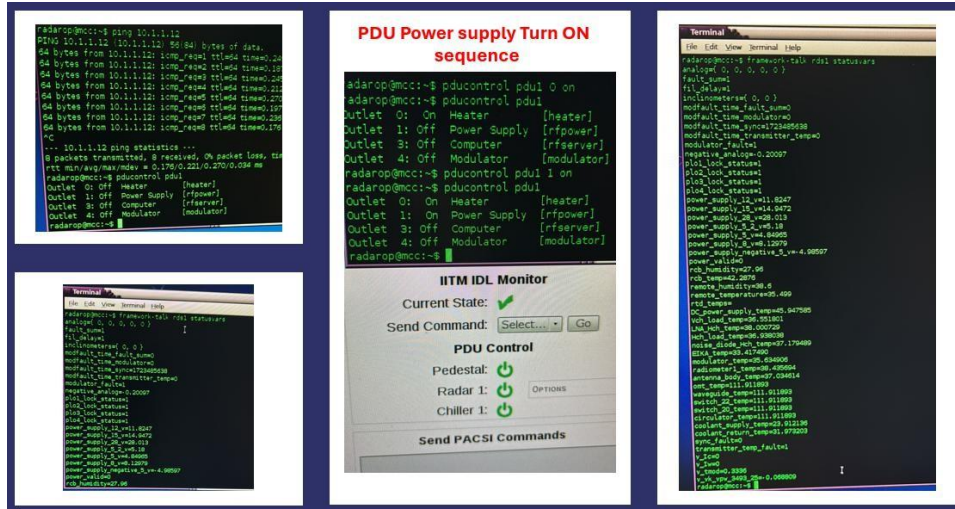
radarop@mcc:~$ ping 10.1.1.12
PING 10.1.1.12 (10.1.1.12) 56(84) bytes of data.
64 bytes from 10.1.1.12: icmp_req=1 ttl=64 time=0.24
64 bytes from 10.1.1.12: icmp_req=2 ttl=64 time=0.18
64 bytes from 10.1.1.12: icmp_req=3 ttl=64 time=0.26
64 bytes from 10.1.1.12: icmp_req=4 ttl=64 time=0.24
64 bytes from 10.1.1.12: icmp_req=5 ttl=64 time=0.21
64 bytes from 10.1.1.12: icmp_req=6 ttl=64 time=0.27
64 bytes from 10.1.1.12: icmp_req=7 ttl=64 time=0.19
64 bytes from 10.1.1.12: icmp_req=8 ttl=64 time=0.23
64 bytes from 10.1.1.12: icmp_req=9 ttl=64 time=0.17
^C
--- 10.1.1.12 ping statistics ---
8 packets transmitted, 8 received, 0% packet loss, tim
rtt min/avg/max/mdev = 0.176/0.221/0.270/0.034 ms
radarop@mcc:~$ pducontrol pdu1
Outlet 0: Off Heater [heater]
Outlet 1: Off Power Supply [rfpower]
Outlet 3: Off Computer [rfserver]
Outlet 4: Off Modulator [modulator]
radarop@mcc:~$

Terminal
File Edit View Terminal Help
radarop@mcc:~$ framework-talk rds1 statusvars
analog=( 0, 0, 0, 0, 0 )
fault_sum=1
fil_delay=1
inclinometers=( 0, 0 )
modfault_time_fault_sum=0
modfault_time_modulator=0
modfault_time_sync=1723485638
modfault_time_transmitter_temp=0
modulator_fault=1
negative_analog=-0.20097
plo1_lock_status=1
plo2_lock_status=1
plo3_lock_status=1
plo4_lock_status=1
power_supply_12_v=11.8247
power_supply_15_v=14.9472
power_supply_28_v=28.013
power_supply_5_2_v=5.18
power_supply_5_v=4.84965
power_supply_8_v=8.12979
power_supply_negative_5_v=-4.98597
power_valid=0
rcb_humidity=27.96

PDU Power supply Turn ON sequence

radarop@mcc:~$ pducontrol pdu1 0 on
radarop@mcc:~$ pducontrol pdu1
Outlet 0: On Heater [heater]
Outlet 1: Off Power Supply [rfpower]
Outlet 3: Off Computer [rfserver]
Outlet 4: Off Modulator [modulator]
radarop@mcc:~$ pducontrol pdu1 1 on
radarop@mcc:~$ pducontrol pdu1
Outlet 0: On Heater [heater]
Outlet 1: On Power Supply [rfpower]
Outlet 3: Off Computer [rfserver]
Outlet 4: Off Modulator [modulator]
radarop@mcc:~$

IITM IDL Monitor
Current State:
Send Command: Select... Go
PDU Control
Pedestal:
Radar 1: OPTIONS
Chiller 1:
Send PACSI Commands

Terminal
File Edit View Terminal Help
radarop@mcc:~$ framework-talk rds1 statusvars
analog=( 0, 0, 0, 0, 0 )
fault_sum=1
fil_delay=1
inclinometers=( 0, 0 )
modfault_time_fault_sum=0
modfault_time_modulator=0
modfault_time_sync=1723485638
modfault_time_transmitter_temp=0
modulator_fault=1
negative_analog=-0.20097
plo1_lock_status=1
plo2_lock_status=1
plo3_lock_status=1
plo4_lock_status=1
power_supply_12_v=11.8247
power_supply_15_v=14.9472
power_supply_28_v=28.013
power_supply_5_2_v=5.18
power_supply_5_v=4.84965
power_supply_8_v=8.12979
power_supply_negative_5_v=-4.98597
power_valid=0
rcb_humidity=27.96
rcb_temp=42.2876
remote_humidity=38.5
remote_temperature=35.499
rtd_temps=
DC_power_supply_temp=45.947585
Vch_load_temp=36.551801
LNA_Hch_temp=38.000729
Hch_load_temp=36.938039
noise_diode_Hch_temp=37.179489
EIKA_temp=33.417490
modulator_temp=35.634906
radiometer1_temp=38.435694
antenna_body_temp=37.034614
omt_temp=111.911893
waveguide_temp=111.911893
switch_22_temp=111.911893
switch_20_temp=111.911893
circulator_temp=111.911893
coolant_supply_temp=23.912136
coolant_return_temp=31.973203
sync_fault=0
transmitter_temp_fault=1
v_1c=0
v_1w=0
v_tmod=0.3336
v_vk_vpw_3493_25=-0.068809
radarop@mcc:~$